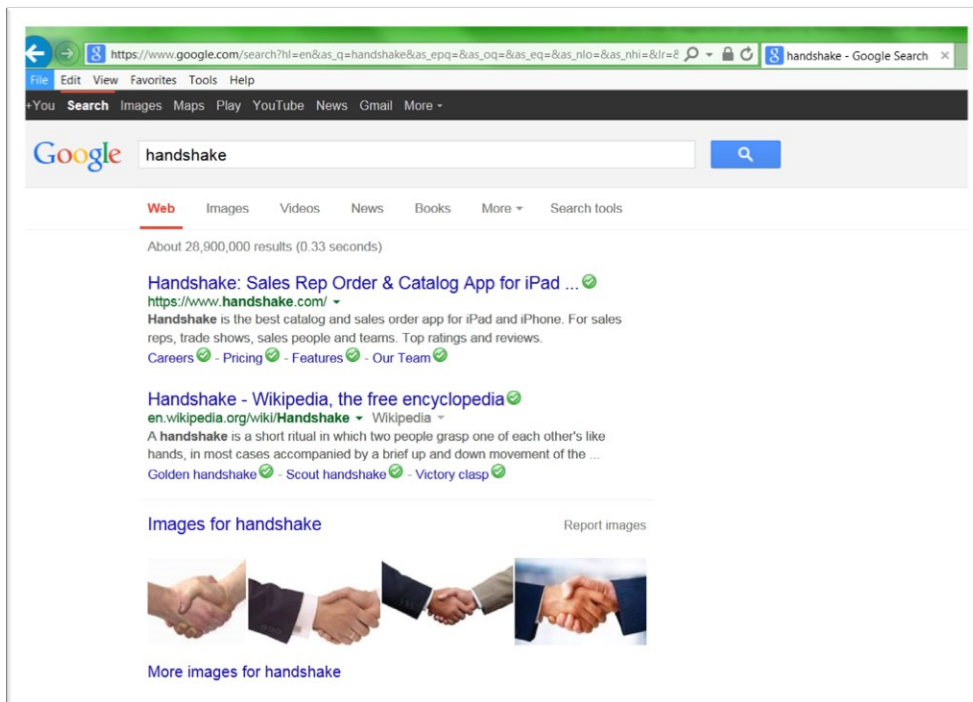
https://www.google.com/search?hl=en&as_q=handshake&as_epq=&as_oq=&as_eq=&as_nlo=&as_nhi=&lr=8

handshake - Google Search

File Edit View Favorites Tools Help

+You Search Images Maps Play YouTube News Gmail More

Google

handshake

Web Images Videos News Books More Search tools

About 28,900,000 results (0.33 seconds)

Handshake: Sales Rep Order & Catalog App for iPad ...
https://www.handshake.com/
Handshake is the best catalog and sales order app for iPad and iPhone. For sales reps, trade shows, sales people and teams. Top ratings and reviews.
Careers - Pricing - Features - Our Team

Handshake - Wikipedia, the free encyclopedia
en.wikipedia.org/wiki/Handshake Wikipedia
A handshake is a short ritual in which two people grasp one of each other's like hands, in most cases accompanied by a brief up and down movement of the ...
Golden handshake - Scout handshake - Victory clasp

Images for handshake

Report images

More images for handshake